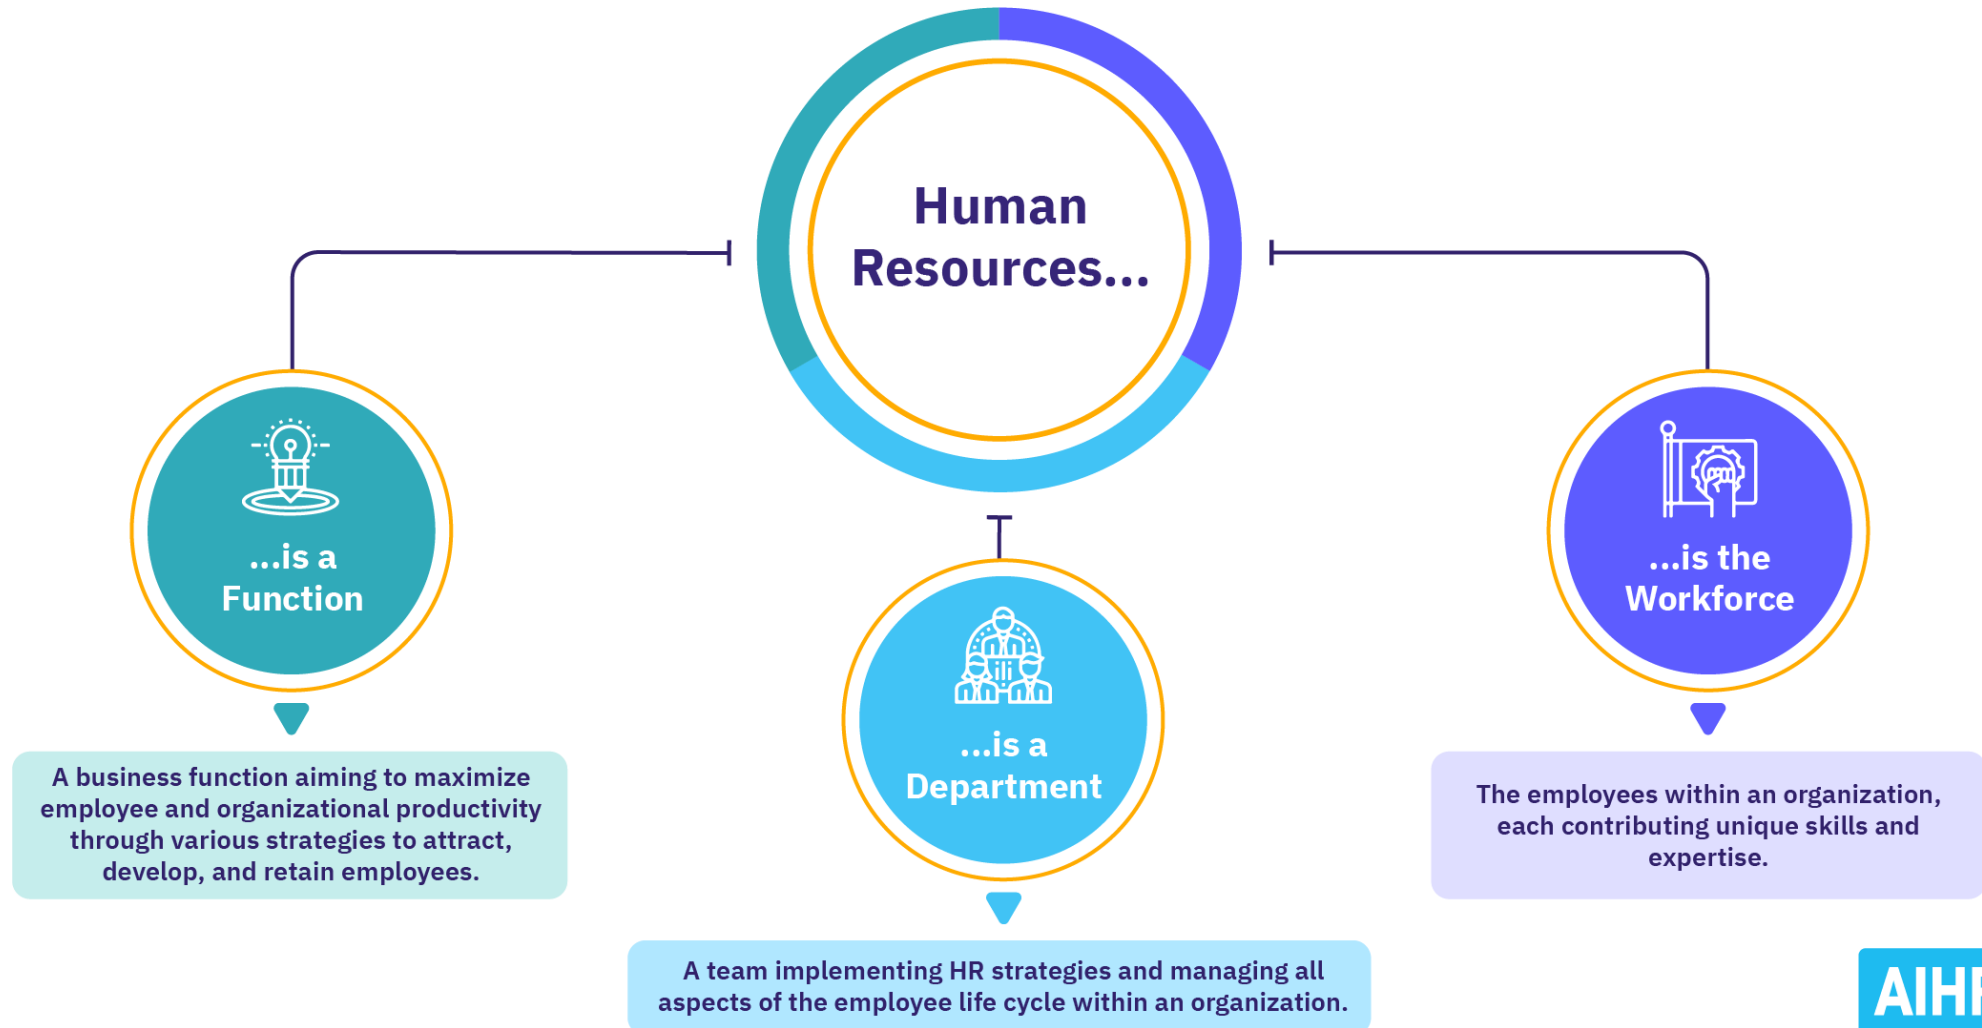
Human Resources...

...is a Function

A business function aiming to maximize employee and organizational productivity through various strategies to attract, develop, and retain employees.

...is a Department

A team implementing HR strategies and managing all aspects of the employee life cycle within an organization.

...is the Workforce

The employees within an organization, each contributing unique skills and expertise.

AIHR